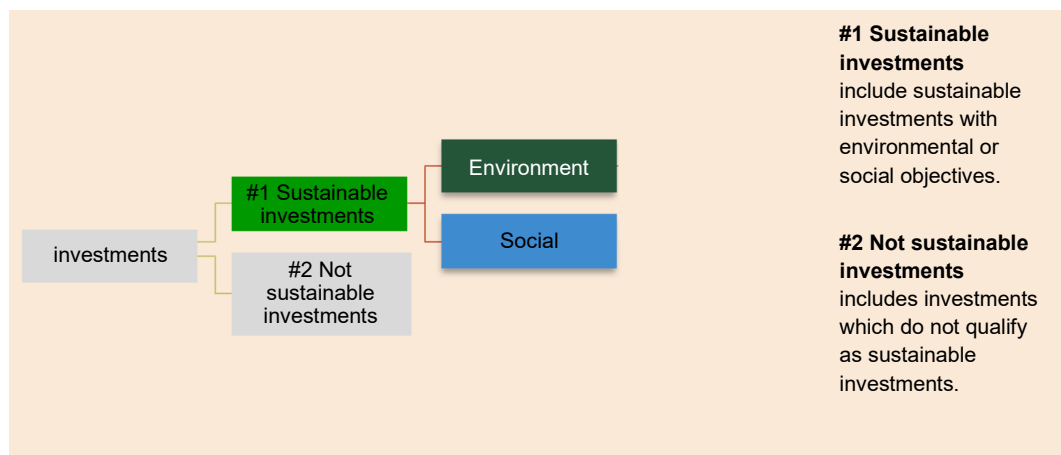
investments

#1 Sustainable investments

#2 Not sustainable investments

Environment

Social

**#1 Sustainable investments** include sustainable investments with environmental or social objectives.

**#2 Not sustainable investments** includes investments which do not qualify as sustainable investments.